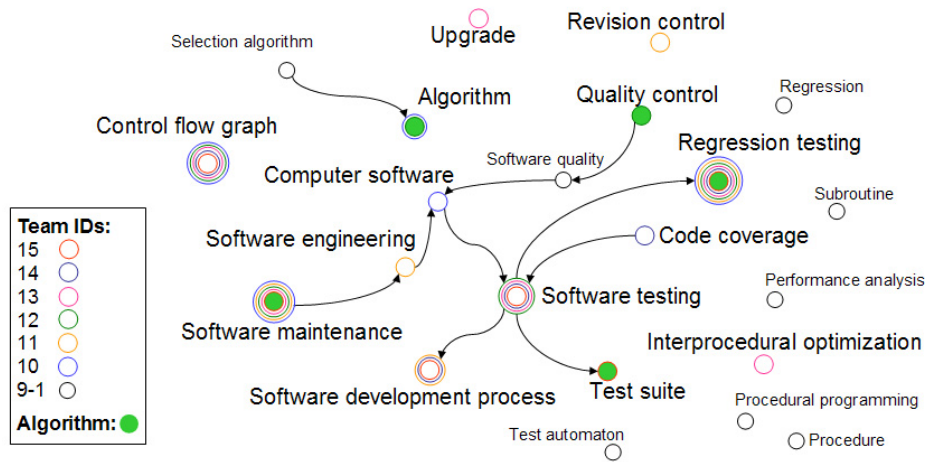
Upgrade
Revision control
Selection algorithm
Algorithm
Quality control
Regression
Control flow graph
Software quality
Regression testing
Computer software
Subroutine
Team IDs:
15
14
13
12
11
10
9-1
Algorithm:
Software engineering
Code coverage
Performance analysis
Software testing
Software maintenance
Interprocedural optimization
Software development process
Test suite
Procedural programming
Test automaton
Procedure